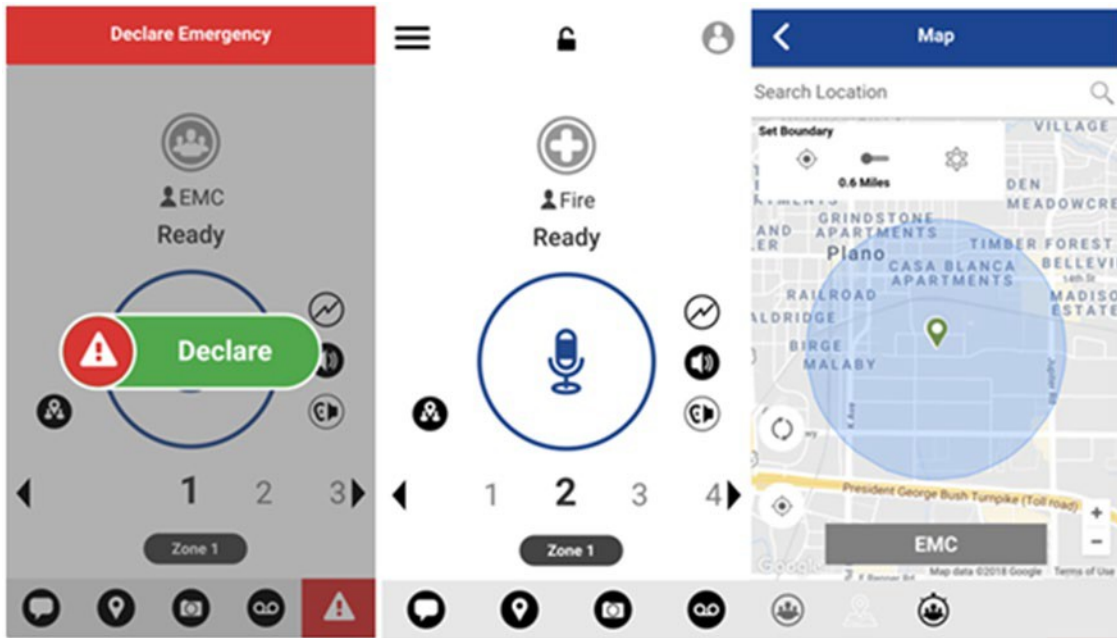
Declare Emergency

EMC
Ready

Declare

1 2 3

Zone 1

Fire
Ready

1 2 3 4

Zone 1

Map

Search Location

Set Boundary

0.6 Miles

VILLAGE
DEN
MEADOWCRE
GRINDSTONE APARTMENTS
AND
ER
Plano
TIMBER FOREST
CASA BLANCA APARTMENTS
BELLEVI
RAILROAD
MADISO ESTATE
ALDRIDGE
BIRGE
MALABY
President George Bush Turnpike (Toll road)
+
-
EMC
Google
Map data ©2018 Google Terms of Use